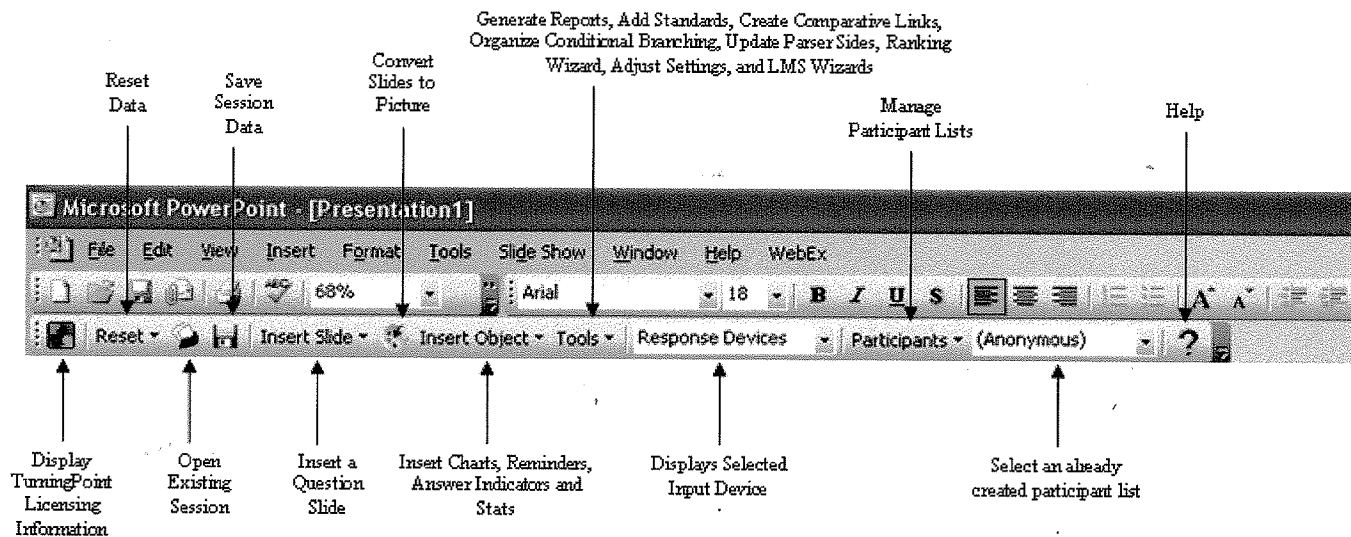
Generate Reports, Add Standards, Create Comparative Links, Organize Conditional Branching, Update Parser Sides, Ranking Wizard, Adjust Settings, and LMS Wizards

Reset Data

Save Session Data

Convert Slides to Picture

Manage Participant Lists

Help

Microsoft PowerPoint - [Presentation1]

File Edit View Insert Format Tools Slide Show Window Help WebEx

68% Arial 18 B I U S

Reset Insert Slide Insert Object Tools Response Devices Participants (Anonymous) ?

Display TurningPoint Licensing Information

Open Existing Session

Insert a Question Slide

Insert Charts, Reminders, Answer Indicators and Stats

Displays Selected Input Device

Select an already created participant list